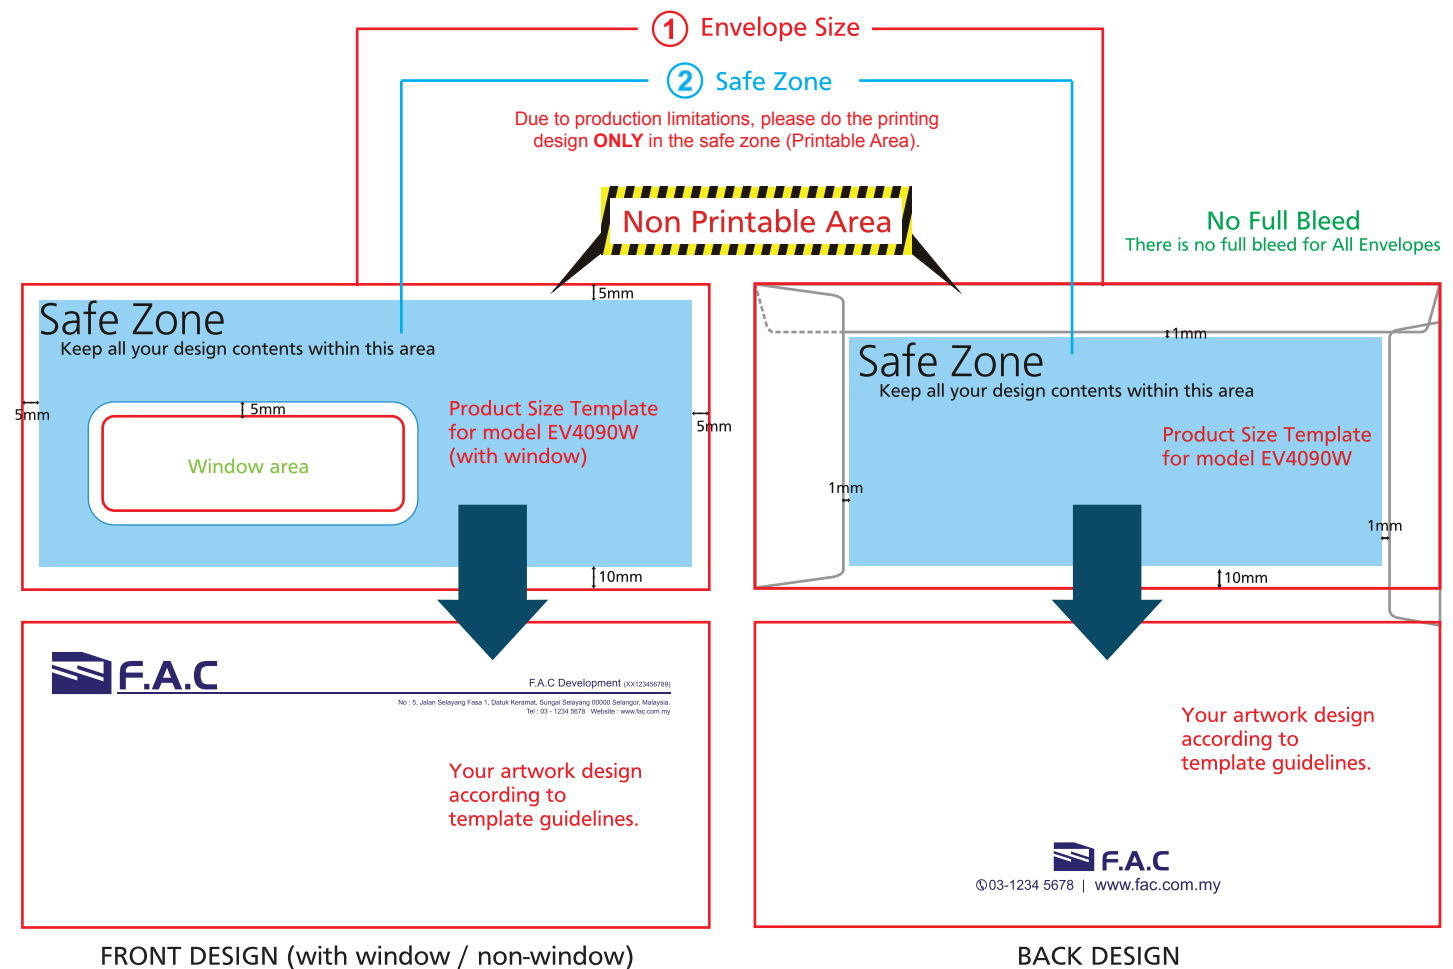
① Envelope Size

② Safe Zone

Due to production limitations, please do the printing design **ONLY** in the safe zone (Printable Area).

Non Printable Area

No Full Bleed
There is no full bleed for All Envelopes

5mm

Safe Zone
Keep all your design contents within this area

5mm

5mm

Window area

Product Size Template for model EV4090W (with window)

5mm

10mm

1mm

Safe Zone
Keep all your design contents within this area

Product Size Template for model EV4090W

1mm

1mm

10mm

F.A.C

F.A.C Development (XX123456789)

No : 5, Jalan Selayang Fasa 1, Datuk Keramat, Sungai Selayang 60000 Selangor, Malaysia.
Tel : 03 - 1234 5678 Website : www.fac.com.my

Your artwork design according to template guidelines.

Your artwork design according to template guidelines.

F.A.C

03-1234 5678 | www.fac.com.my

FRONT DESIGN (with window / non-window)

BACK DESIGN